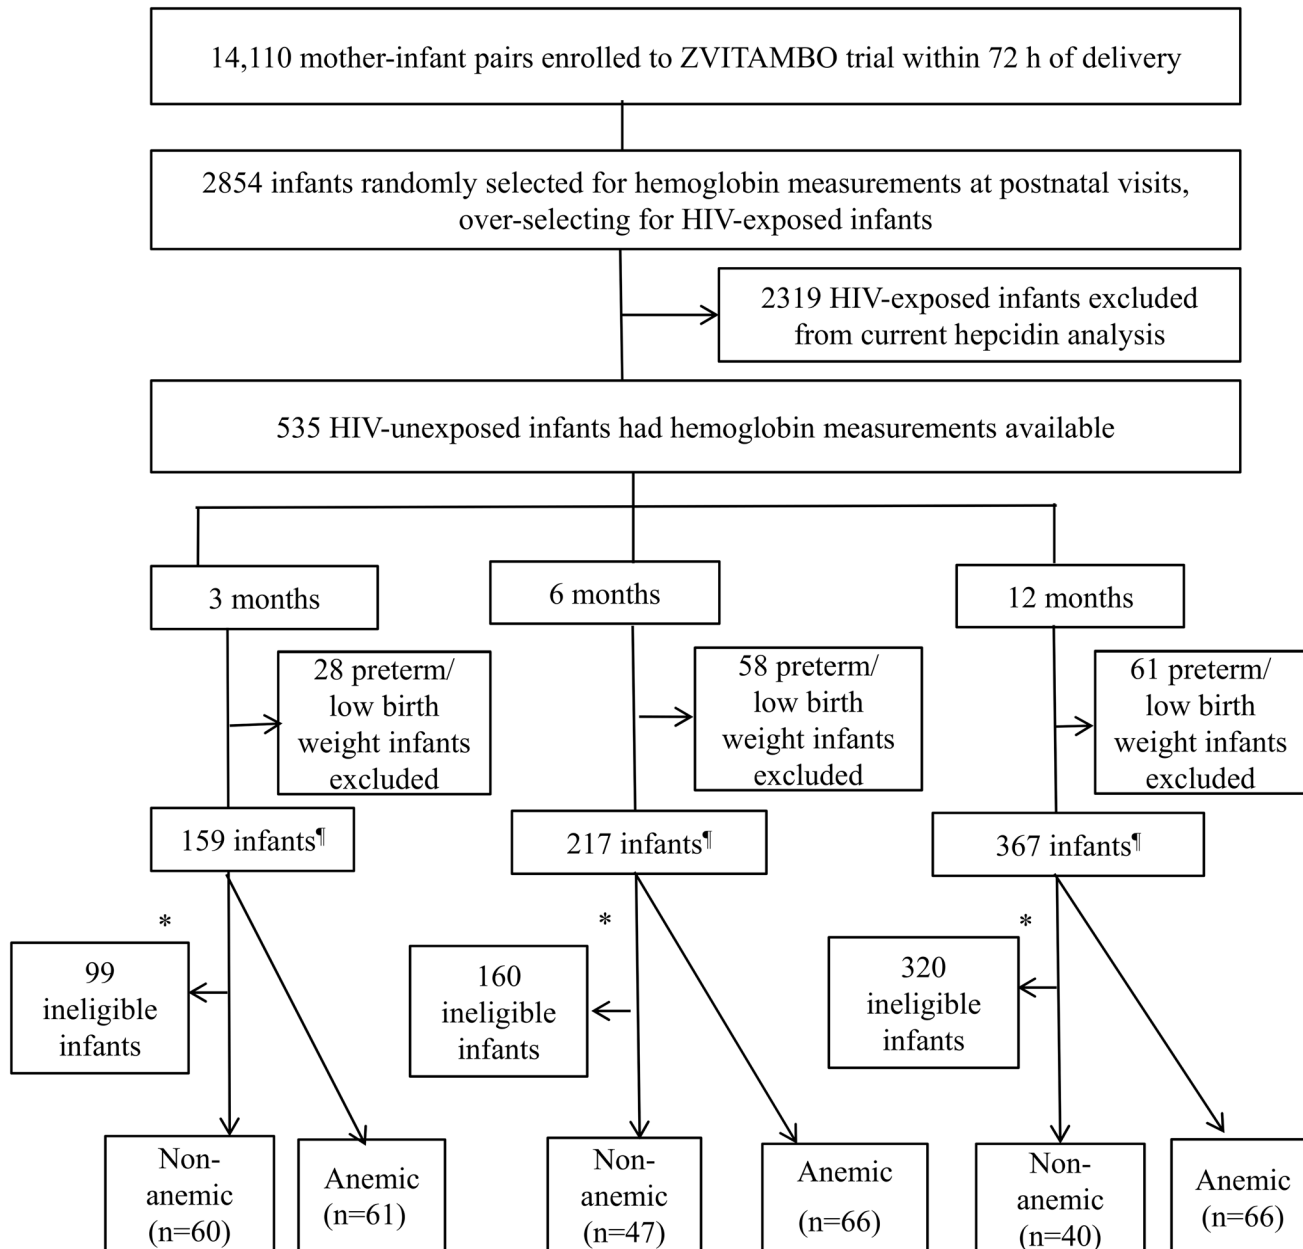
14,110 mother-infant pairs enrolled to ZVITAMBO trial within 72 h of delivery

2854 infants randomly selected for hemoglobin measurements at postnatal visits, over-selecting for HIV-exposed infants

2319 HIV-exposed infants excluded from current hepcidin analysis

535 HIV-unexposed infants had hemoglobin measurements available

3 months

6 months

12 months

28 preterm/ low birth weight infants excluded

58 preterm/ low birth weight infants excluded

61 preterm/ low birth weight infants excluded

159 infants¶

217 infants¶

367 infants¶

*

99 ineligible infants

*

160 ineligible infants

*

320 ineligible infants

Non-anemic (n=60)

Anemic (n=61)

Non-anemic (n=47)

Anemic (n=66)

Non-anemic (n=40)

Anemic (n=66)